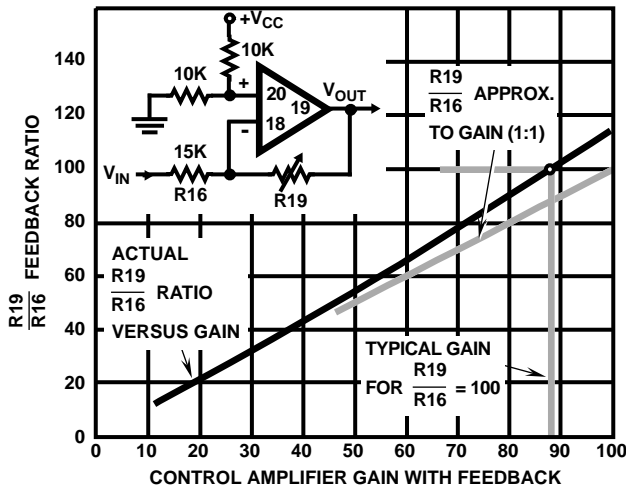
$+V_{CC}$

10K

10K

+

20

19

$V_{OUT}$

-

18

15K

$V_{IN}$

R16

R19

$\frac{R19}{R16}$ APPROX. TO GAIN (1:1)

ACTUAL $\frac{R19}{R16}$ RATIO VERSUS GAIN

TYPICAL GAIN FOR $\frac{R19}{R16}$ = 100

$\frac{R19}{R16}$ FEEDBACK RATIO

140

120

100

80

60

40

20

0

0 10 20 30 40 50 60 70 80 90 100

CONTROL AMPLIFIER GAIN WITH FEEDBACK